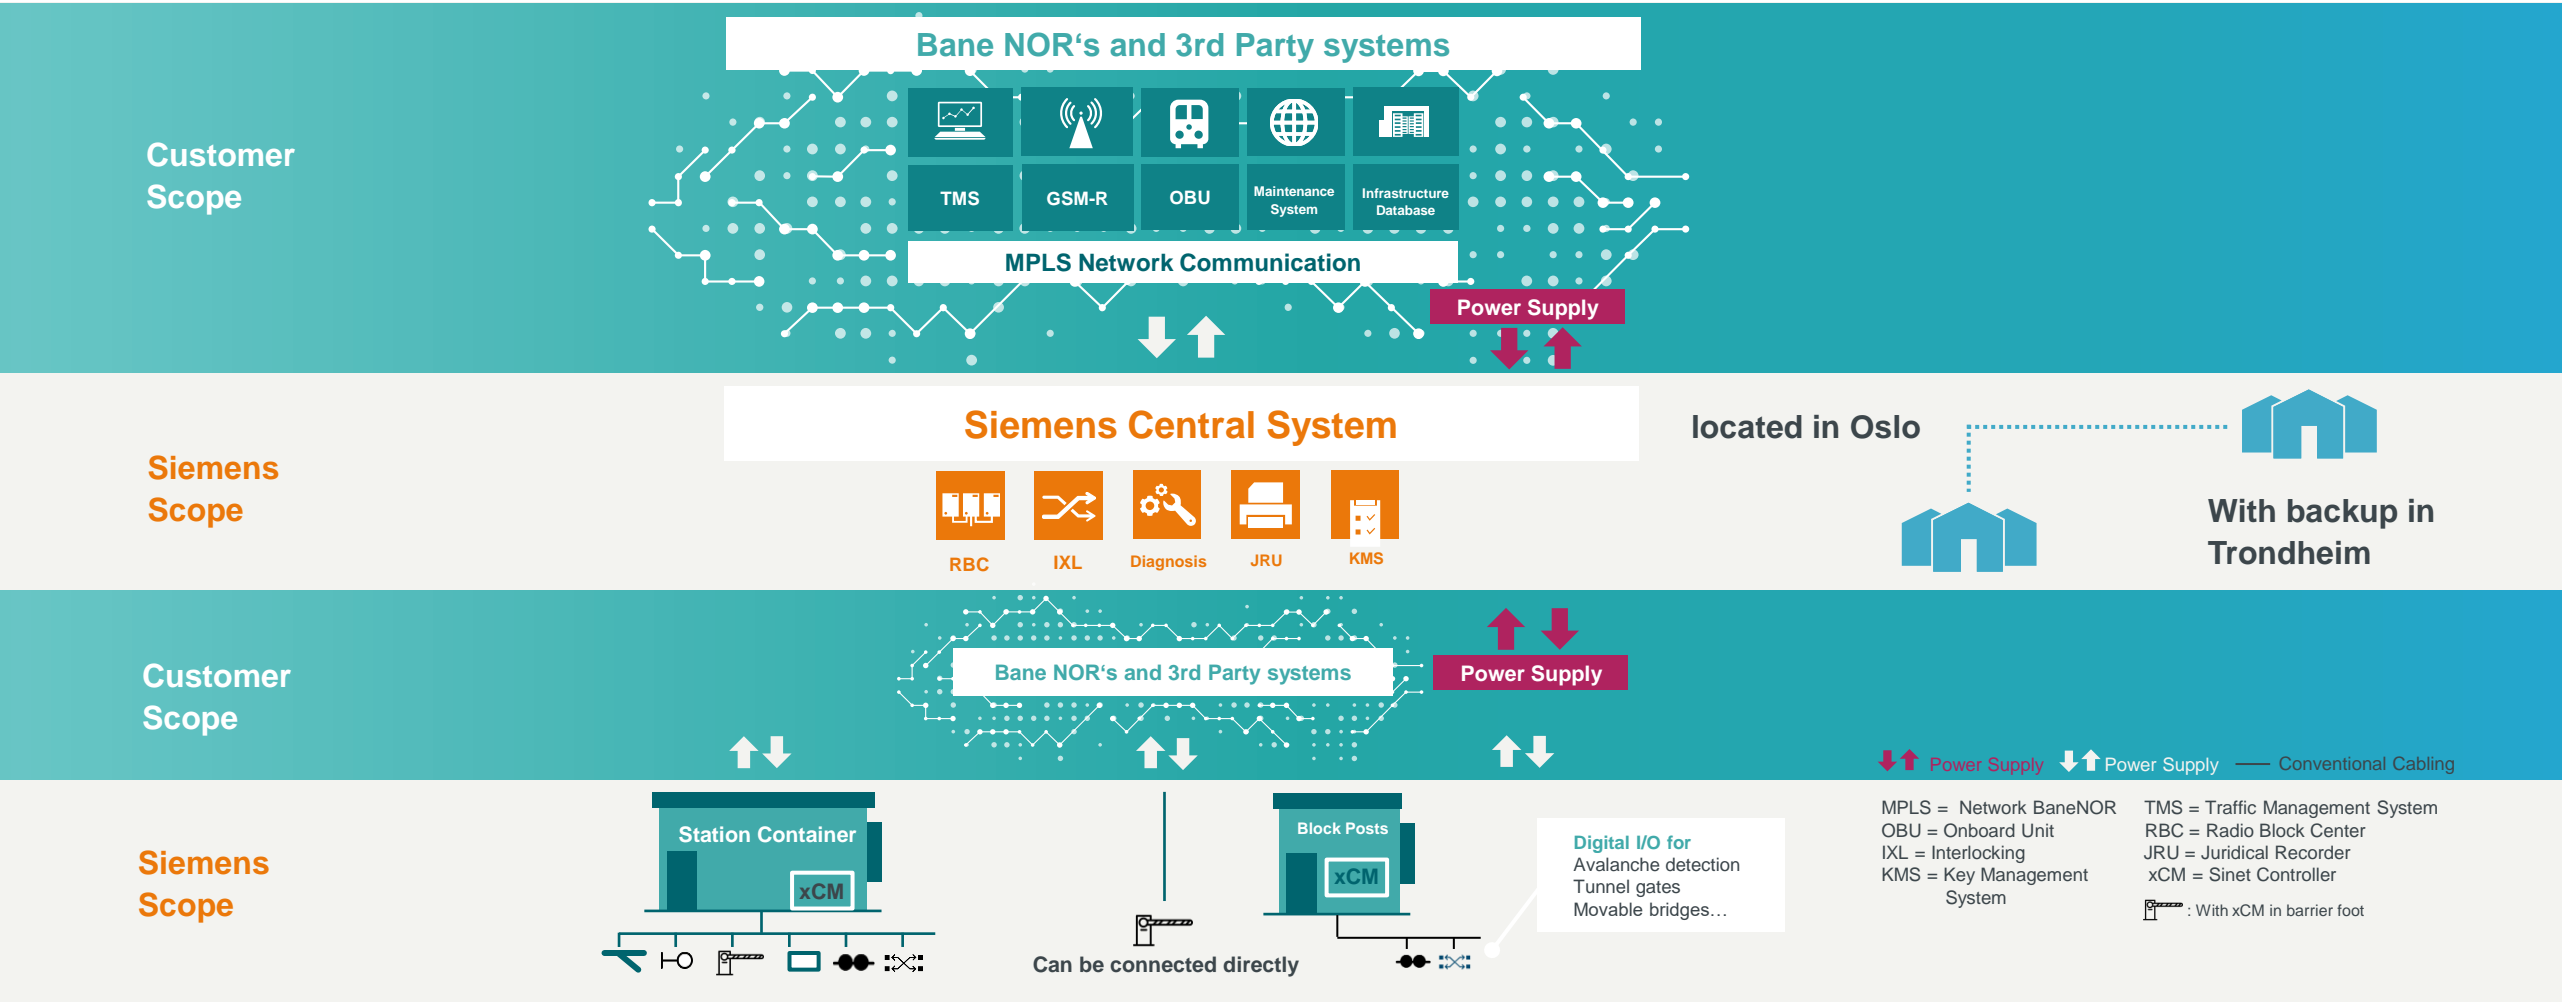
Customer Scope

Bane NOR‘s and 3rd Party systems

TMS
GSM-R
OBU
Maintenance System
Infrastructure Database

MPLS Network Communication

Power Supply

Siemens Scope

Siemens Central System

RBC
IXL
Diagnosis
JRU
KMS

located in Oslo

With backup in Trondheim

Customer Scope

Bane NOR‘s and 3rd Party systems

Power Supply

Power Supply  Power Supply  Conventional Cabling

Siemens Scope

Station Container
xCM

Can be connected directly

Block Posts
xCM

Digital I/O for
Avalanche detection
Tunnel gates
Movable bridges…

MPLS = Network BaneNOR
OBU = Onboard Unit
IXL = Interlocking
KMS = Key Management System

TMS = Traffic Management System
RBC = Radio Block Center
JRU = Juridical Recorder
xCM = Sinet Controller

: With xCM in barrier foot